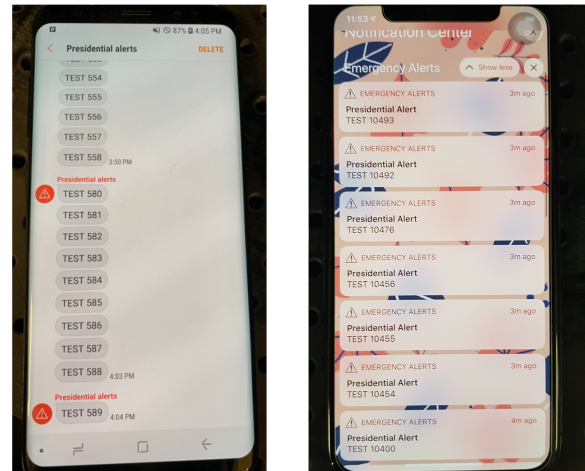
87% 4:05 PM

Presidential alerts DELETE

TEST 554
TEST 555
TEST 556
TEST 557
TEST 558 3:50 PM

Presidential alerts
TEST 580
TEST 581
TEST 582
TEST 583
TEST 584
TEST 585
TEST 586
TEST 587
TEST 588 4:03 PM

Presidential alerts
TEST 589 4:04 PM

11:53

Notification Center

Emergency Alerts Show less

EMERGENCY ALERTS 3m ago
Presidential Alert
TEST 10493

EMERGENCY ALERTS 3m ago
Presidential Alert
TEST 10492

EMERGENCY ALERTS 3m ago
Presidential Alert
TEST 10476

EMERGENCY ALERTS 3m ago
Presidential Alert
TEST 10456

EMERGENCY ALERTS 3m ago
Presidential Alert
TEST 10455

EMERGENCY ALERTS 3m ago
Presidential Alert
TEST 10454

EMERGENCY ALERTS 4m ago
Presidential Alert
TEST 10400